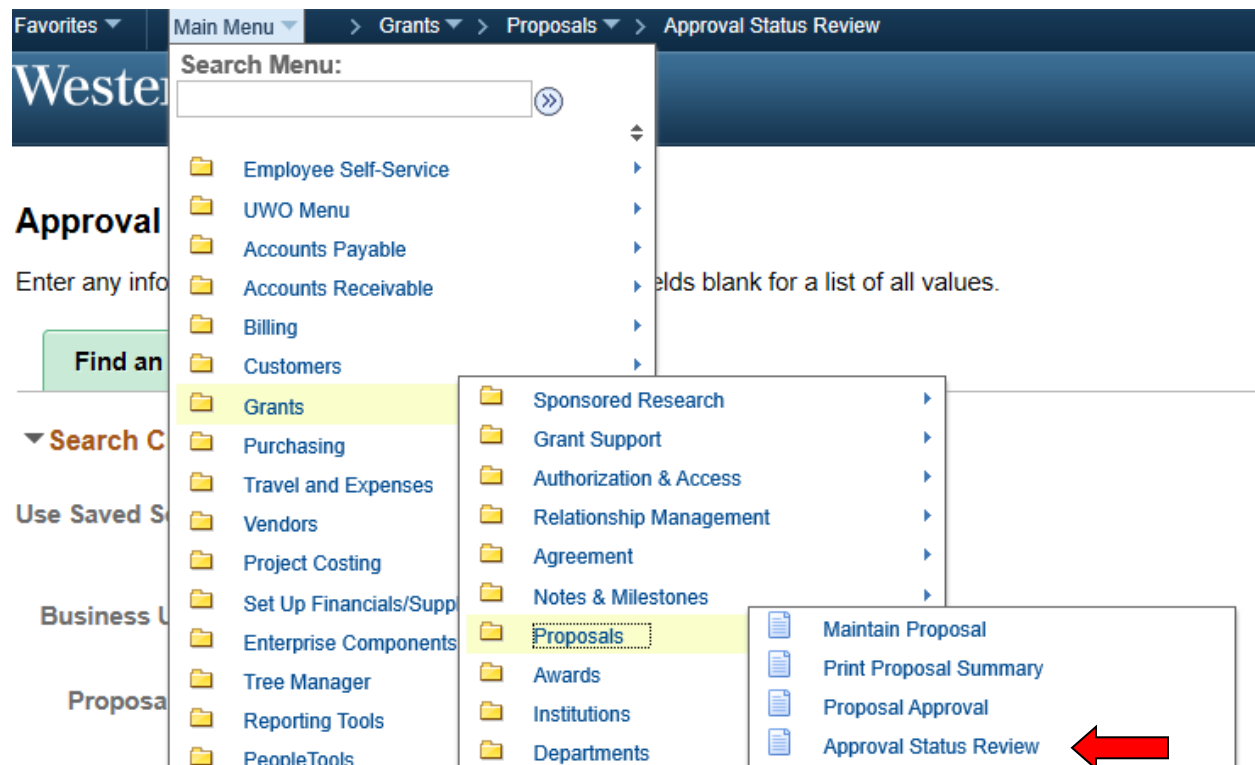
Favorites Main Menu > Grants > Proposals > Approval Status Review

Wester

Search Menu:

Employee Self-Service
UWO Menu
Accounts Payable
Accounts Receivable
Billing
Customers
Grants
Purchasing
Travel and Expenses
Vendors
Project Costing
Set Up Financials/Supp
Enterprise Components
Tree Manager
Reporting Tools
PeopleTools

Sponsored Research
Grant Support
Authorization & Access
Relationship Management
Agreement
Notes & Milestones
Proposals
Awards
Institutions
Departments

Maintain Proposal
Print Proposal Summary
Proposal Approval
Approval Status Review

Approval

Enter any info elds blank for a list of all values.

Find an

Search C

Use Saved S

Business U

Proposa